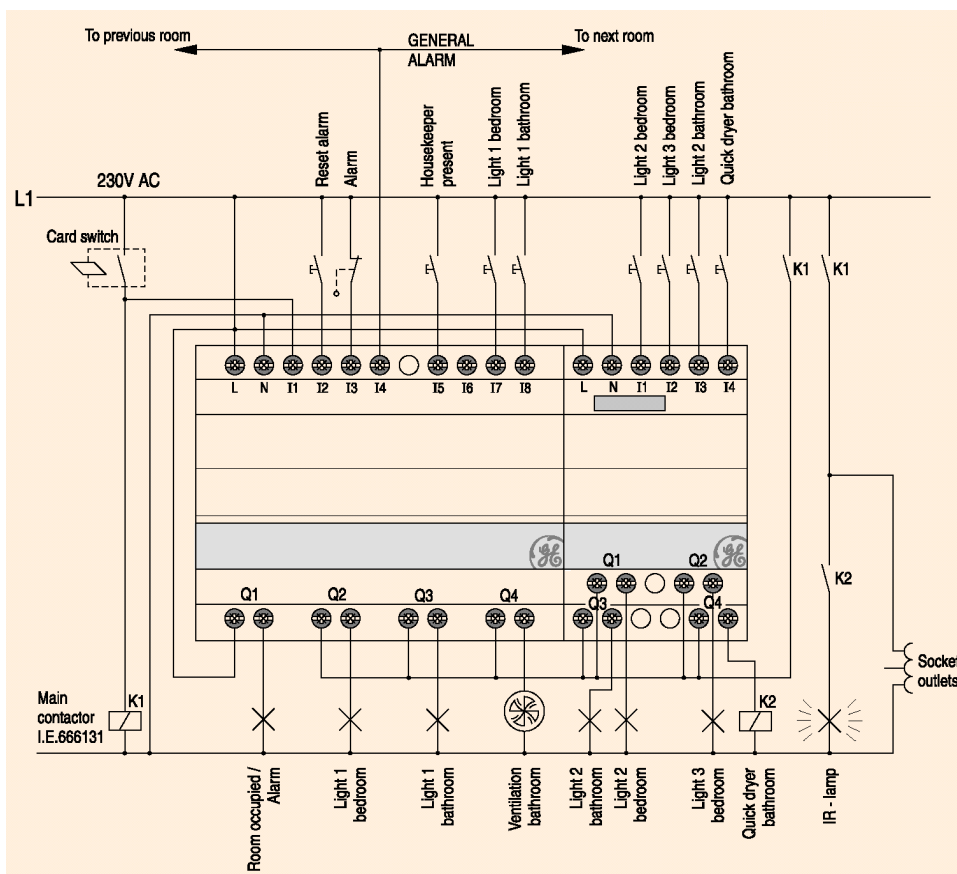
To previous room

GENERAL ALARM

To next room

Reset alarm

Alarm

Housekeeper present

Light 1 bedroom

Light 1 bathroom

Light 2 bedroom

Light 3 bedroom

Light 2 bathroom

Quick dryer bathroom

L1

230V AC

Card switch

K1

K1

L N I1 I2 I3 I4 I5 I6 I7 I8

L N I1 I2 I3 I4

Q1 Q2

Q3 Q4

Q1 Q2 Q3 Q4

K2

Socket outlets

Main contactor I.E.666131

K1

K2

Room occupied / Alarm

Light 1 bedroom

Light 1 bathroom

Ventilation bathroom

Light 2 bathroom

Light 2 bedroom

Light 3 bedroom

Quick dryer bathroom

IR - lamp